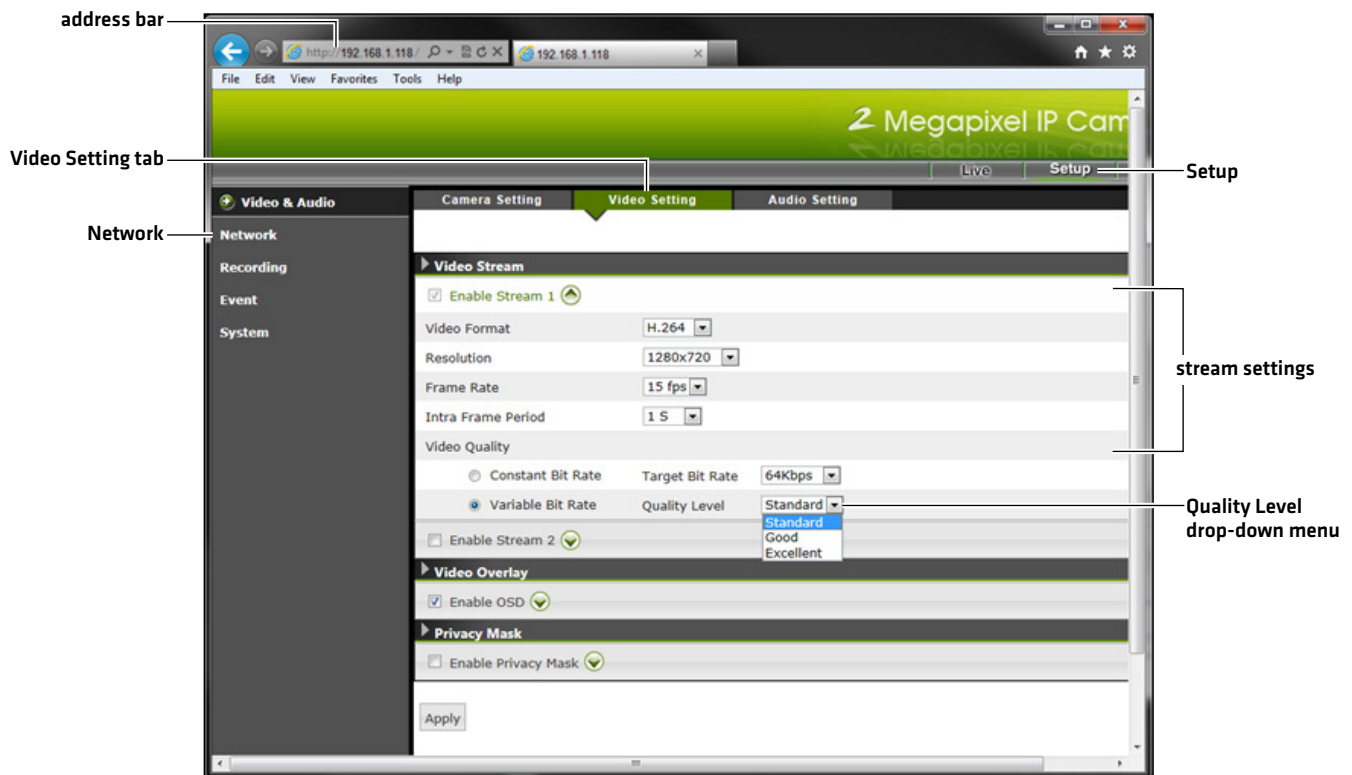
address bar

http://192.168.1.118/
192.168.1.118

File Edit View Favorites Tools Help

2 Megapixel IP Cam

Video Setting tab

Live Setup

Setup

Video & Audio
Network
Recording
Event
System

Network

Camera Setting Video Setting Audio Setting

Video Stream

Enable Stream 1

| | |
|---|---|
| Video Format | H.264 |
| Resolution | 1280x720 |
| Frame Rate | 15 fps |
| Intra Frame Period | 1 S |
| Video Quality | |

stream settings

Constant Bit Rate Target Bit Rate 64Kbps

Variable Bit Rate Quality Level Standard

Standard
Good
Excellent

Quality Level drop-down menu

Enable Stream 2

Video Overlay

Enable OSD

Privacy Mask

Enable Privacy Mask

Apply